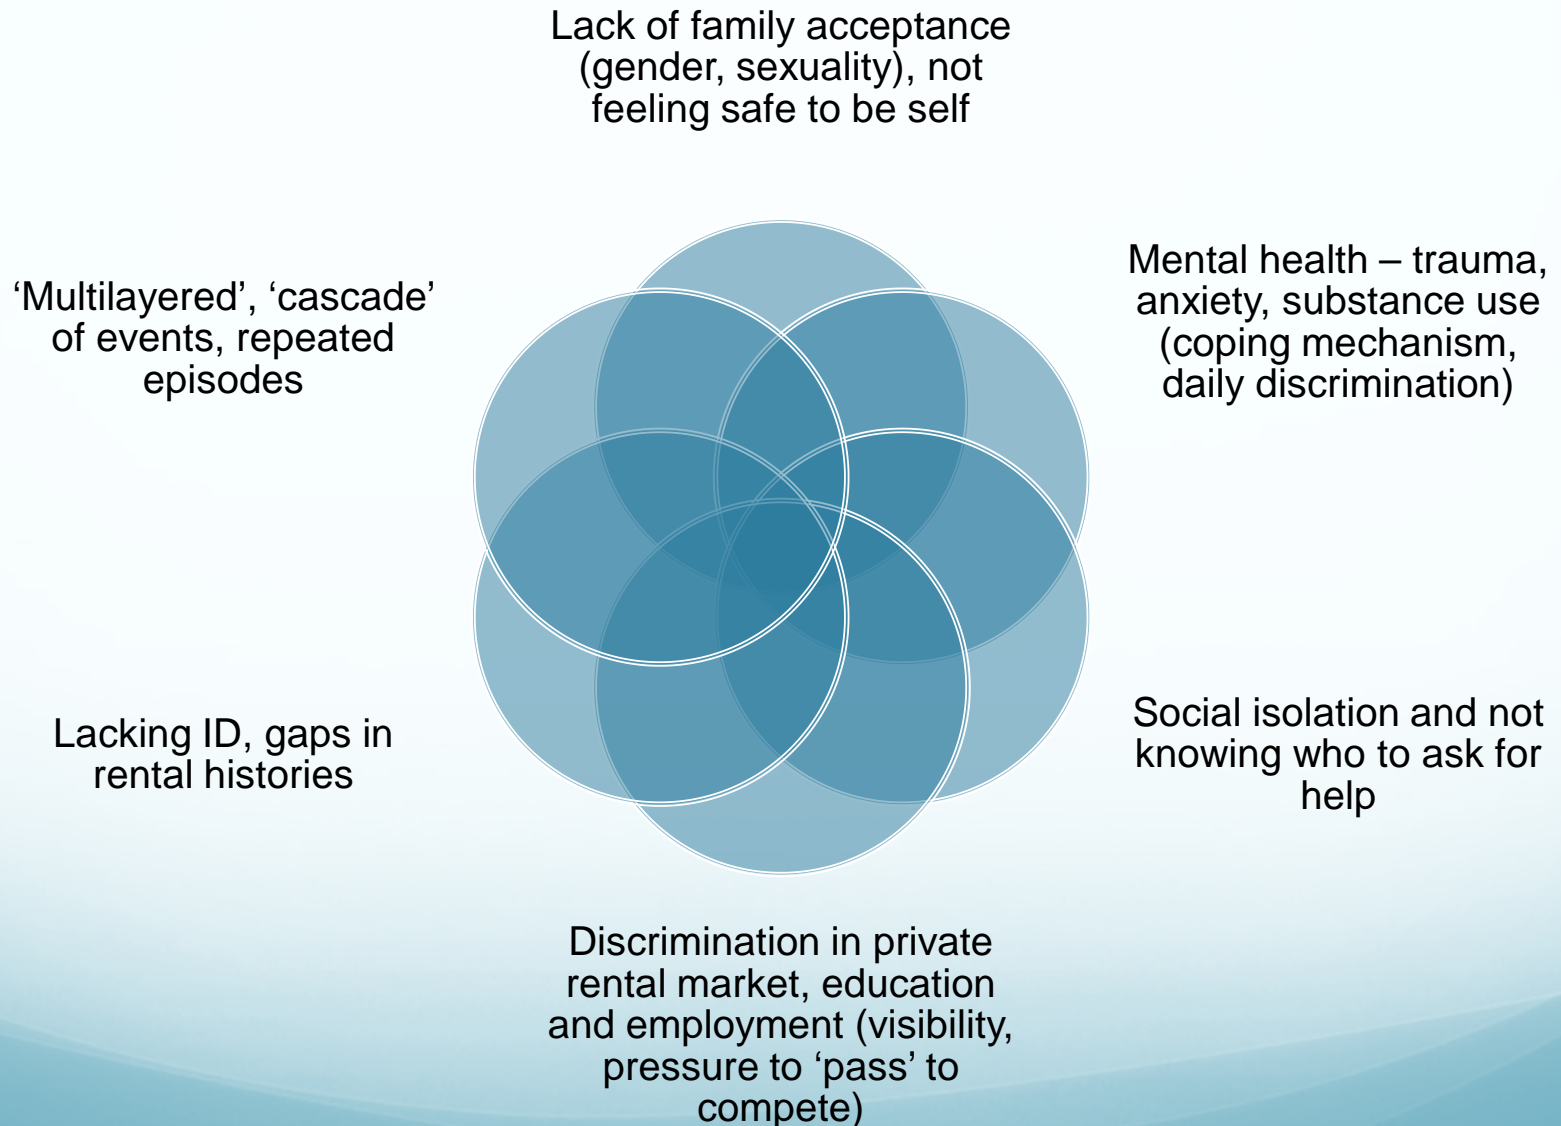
Lack of family acceptance (gender, sexuality), not feeling safe to be self

'Multilayered', 'cascade' of events, repeated episodes

Mental health – trauma, anxiety, substance use (coping mechanism, daily discrimination)

Lacking ID, gaps in rental histories

Social isolation and not knowing who to ask for help

Discrimination in private rental market, education and employment (visibility, pressure to 'pass' to compete)